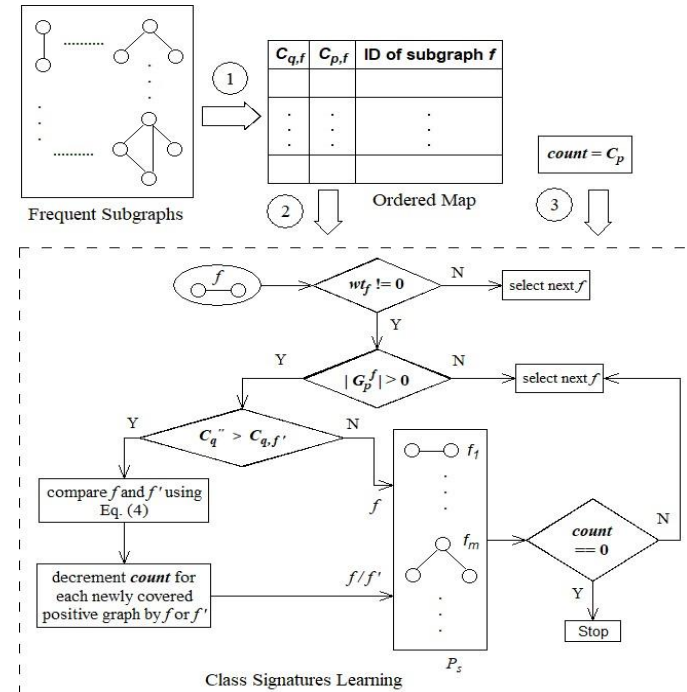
Frequent Subgraphs

1

| $C_{q,f}$ | $C_{p,f}$ | ID of subgraph $f$ |
|---|---|---|
| ⋮ | ⋮ | ⋮ |
| | | |

Ordered Map

2

3

$count = C_p$

$f$

$wt_f$ != 0

N

select next $f$

Y

Y

$|G_p^f| > 0$

N

select next $f$

Y

$C_q^{''} > C_{q,f'}$

N

compare $f$ and $f'$ using Eq. (4)

$f$

$f_1$

$f_m$

$count$ == 0

N

decrement $count$ for each newly covered positive graph by $f$ or $f'$

$f/f'$

Y

Stop

$P_s$

Class Signatures Learning